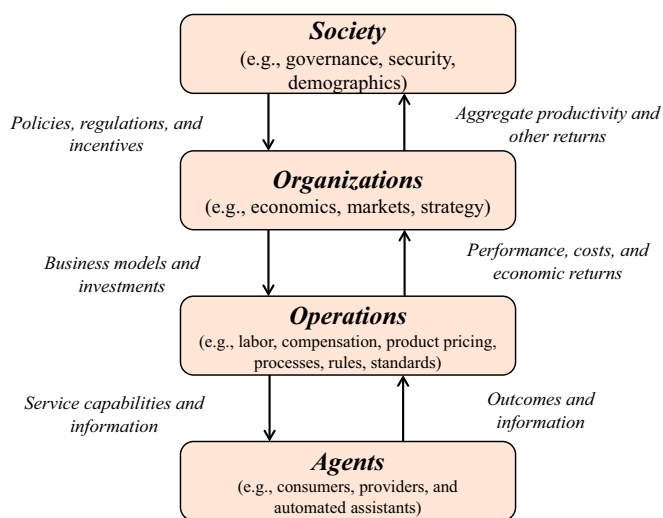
Society
(e.g., governance, security, demographics)

Policies, regulations, and incentives

Aggregate productivity and other returns

Organizations
(e.g., economics, markets, strategy)

Business models and investments

Performance, costs, and economic returns

Operations
(e.g., labor, compensation, product pricing, processes, rules, standards)

Service capabilities and information

Outcomes and information

Agents
(e.g., consumers, providers, and automated assistants)